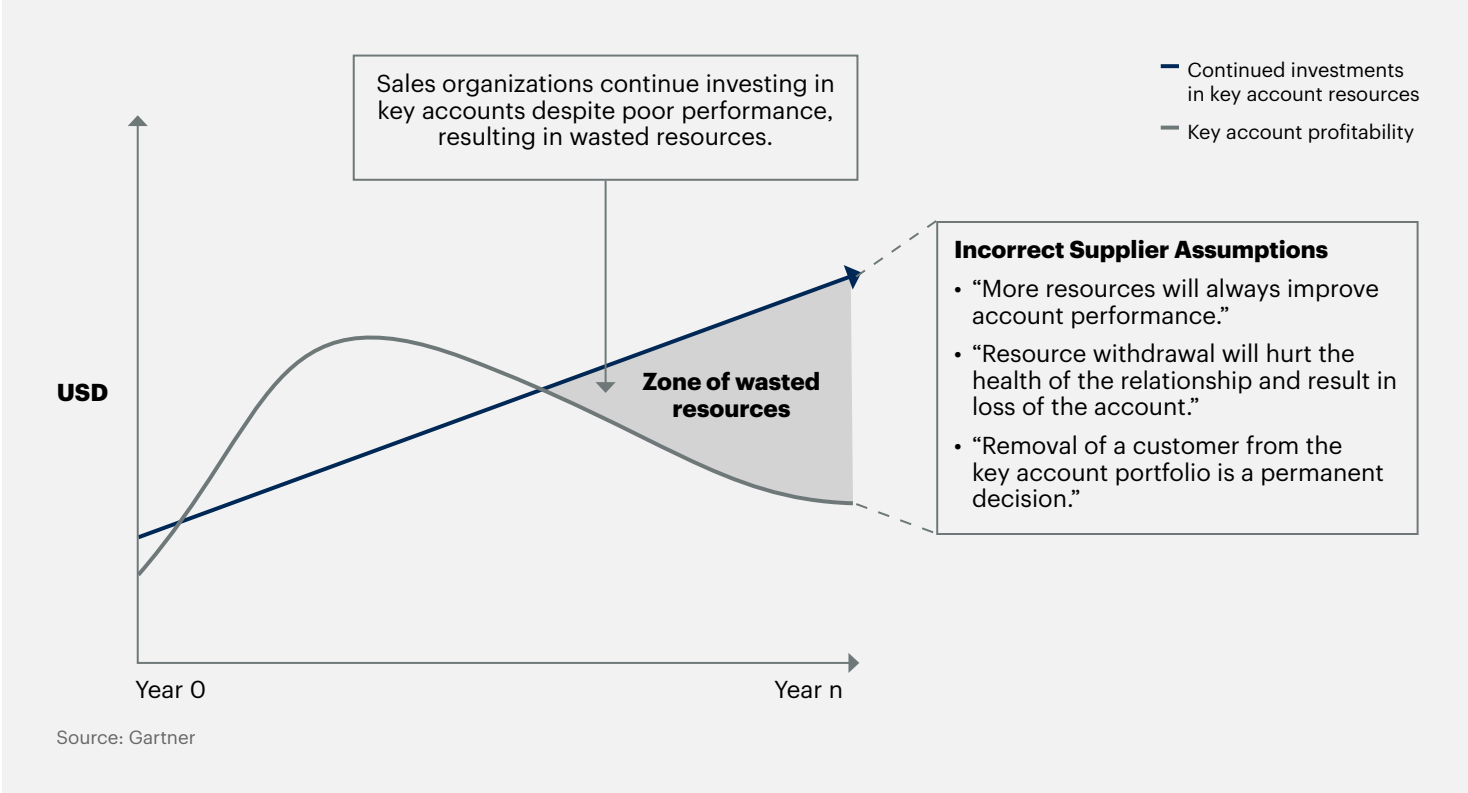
Sales organizations continue investing in key accounts despite poor performance, resulting in wasted resources.

Continued investments in key account resources

Key account profitability

USD

Zone of wasted resources

Incorrect Supplier Assumptions

• “More resources will always improve account performance.”

• “Resource withdrawal will hurt the health of the relationship and result in loss of the account.”

• “Removal of a customer from the key account portfolio is a permanent decision.”

Year 0

Year n

Source: Gartner